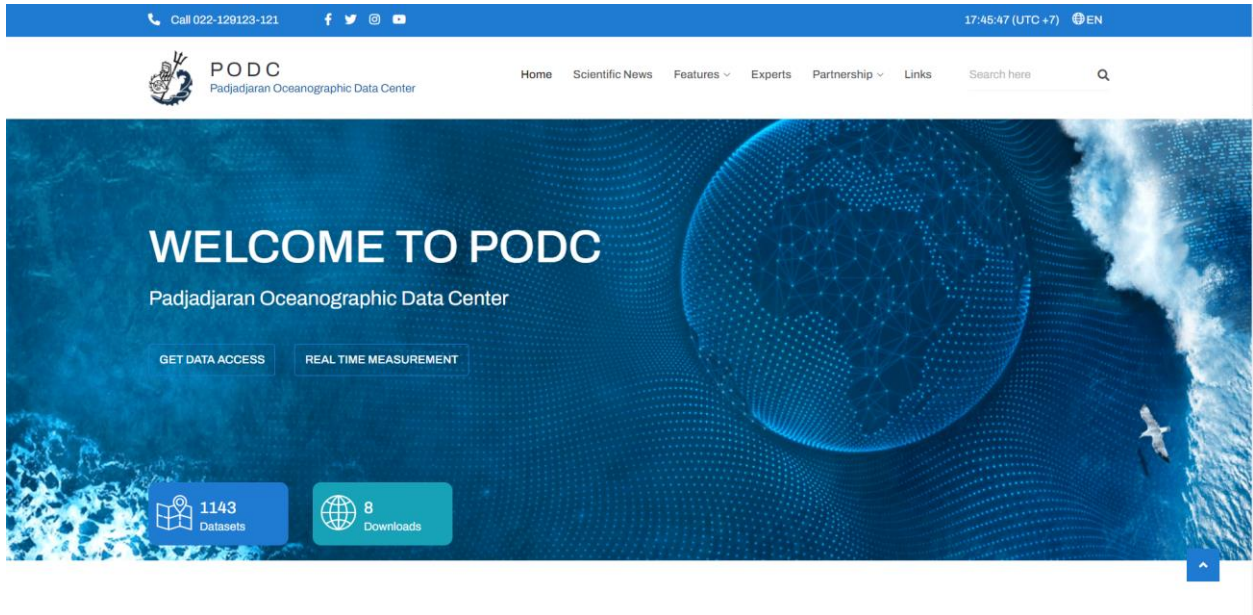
Call 022-129123-121

17:45:47 (UTC +7) EN

PODC
Padjadjaran Oceanographic Data Center

Home Scientific News Features Experts Partnership Links

Search here

WELCOME TO PODC

Padjadjaran Oceanographic Data Center

GET DATA ACCESS

REAL TIME MEASUREMENT

1143
Datasets

8
Downloads